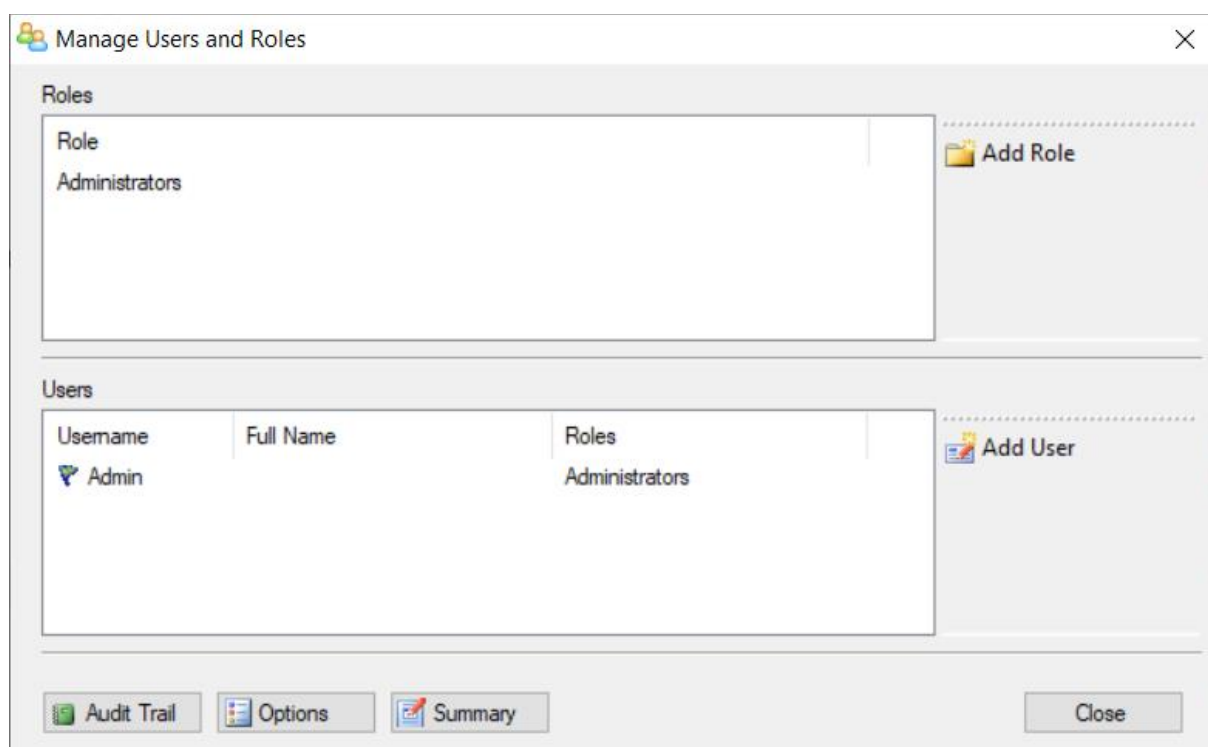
Manage Users and Roles

Roles

| Role |
|---|
| Administrators |

Add Role

Users

| Username | Full Name | Roles |
|---|---|---|
| Admin | | Administrators |

Add User

Audit Trail Options Summary

Close